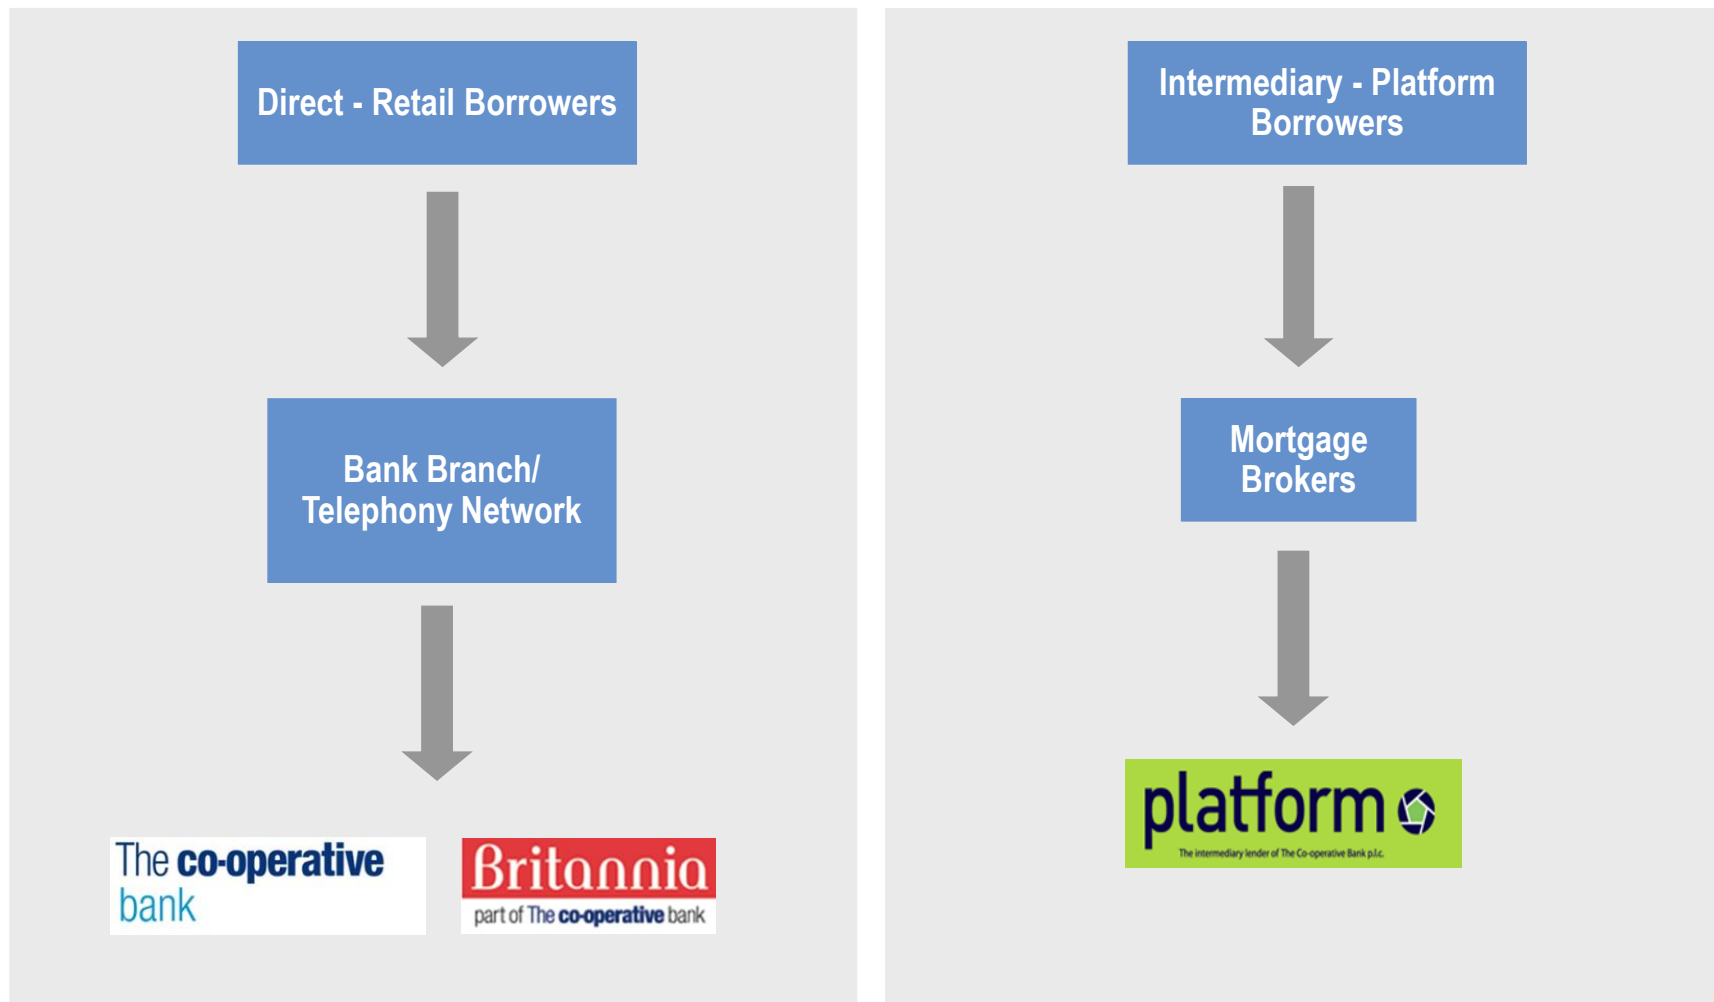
Direct - Retail Borrowers

Bank Branch/ Telephony Network

The co-operative bank

Britannia
part of The co-operative bank

Intermediary - Platform Borrowers

Mortgage Brokers

platform
The intermediary lender of The Co-operative Bank p.l.c.